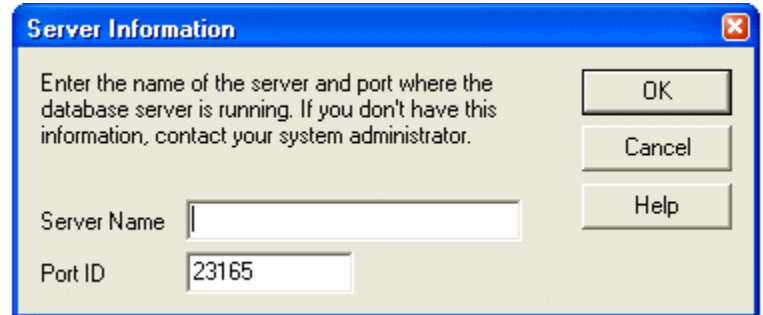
Server Information

Enter the name of the server and port where the database server is running. If you don't have this information, contact your system administrator.

OK

Cancel

Help

Server Name

Port ID 23165